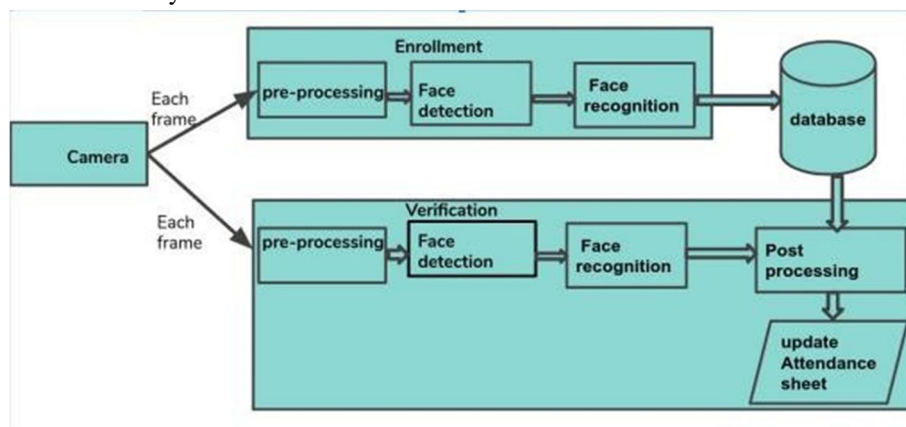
Enrollment

Each frame

pre-processing

Face detection

Face recognition

database

Camera

Each frame

Verification

pre-processing

Face detection

Face recognition

Post processing

update Attendance sheet